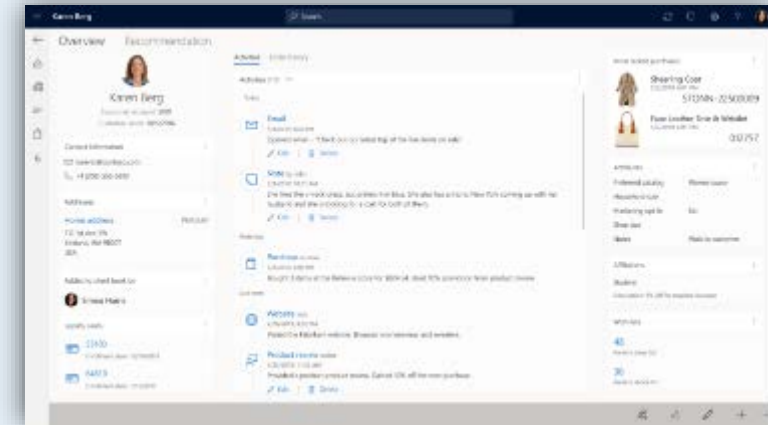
Karen Berg

Search

Overview Recommendation

Karen Berg

Contact information

+1 (206) 555-0100

Addresses

Home address

Added to client book by

Emma Harris

Activities Order history

Activities

Email

Edit Delete

Note

Edit Delete

Purchase

Website

Product review

Edit Delete

Shearling Coat

STDNN-22500009

Faux Leather Tote & Wristlet

002757

Attributes

Preferred catalog

Marketing opt-in

Affiliations

Student

40

30